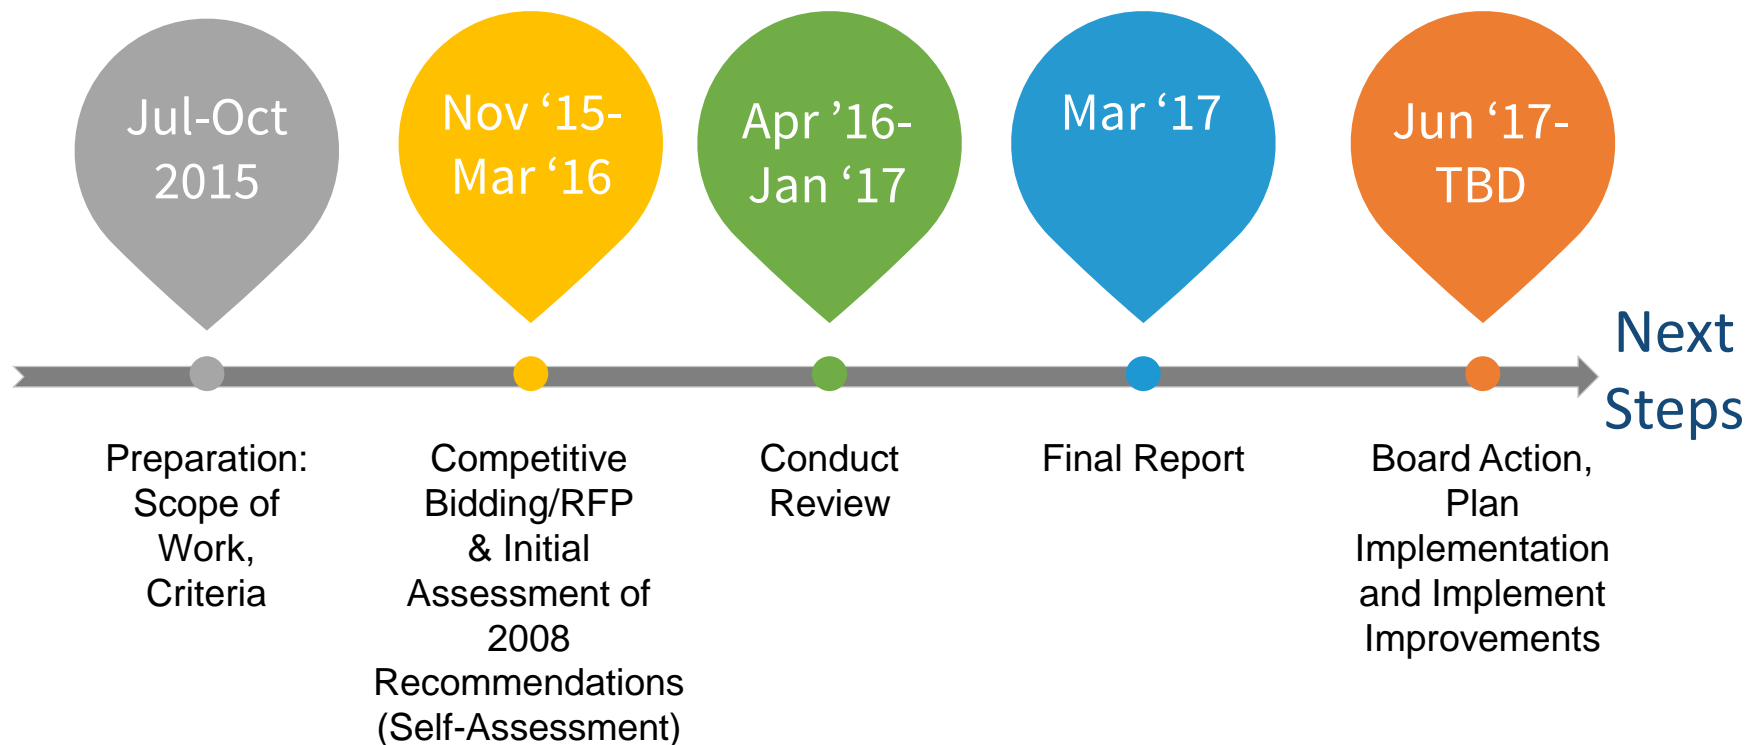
Jul-Oct 2015

Nov ‘15- Mar ‘16

Apr ’16- Jan ‘17

Mar ‘17

Jun ‘17- TBD

Next Steps

Preparation: Scope of Work, Criteria

Competitive Bidding/RFP & Initial Assessment of 2008 Recommendations (Self-Assessment)

Conduct Review

Final Report

Board Action, Plan Implementation and Implement Improvements